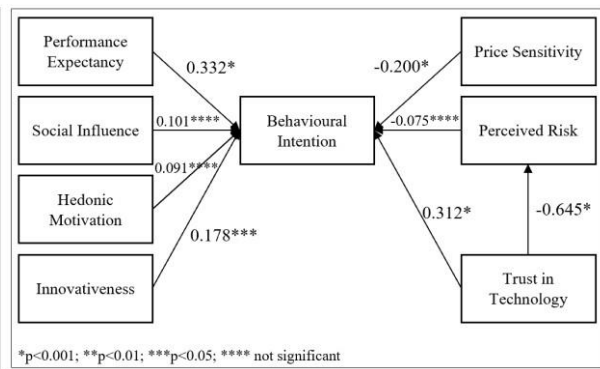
Performance Expectancy

0.332*

Social Influence

0.101****

0.091****

Hedonic Motivation

0.178***

Innovativeness

Behavioural Intention

Price Sensitivity

-0.200*

-0.075****

Perceived Risk

0.312*

-0.645*

Trust in Technology

*p<0.001; **p<0.01; ***p<0.05; **** not significant